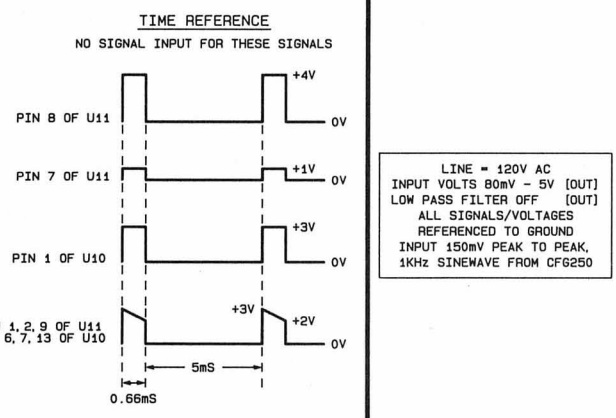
TIME REFERENCE
NO SIGNAL INPUT FOR THESE SIGNALS

PIN 8 OF U11
+4V
0V

PIN 7 OF U11
+1V
0V

PIN 1 OF U10
+3V
0V

1, 2, 9 OF U11
6, 7, 13 OF U10
+3V
+2V
0V

5mS
0.66mS

LINE = 120V AC
INPUT VOLTS 80mV - 5V [OUT]
LOW PASS FILTER OFF [OUT]
ALL SIGNALS/VOLTAGES
REFERENCED TO GROUND
INPUT 150mV PEAK TO PEAK,
1KHz SINEWAVE FROM CFG250